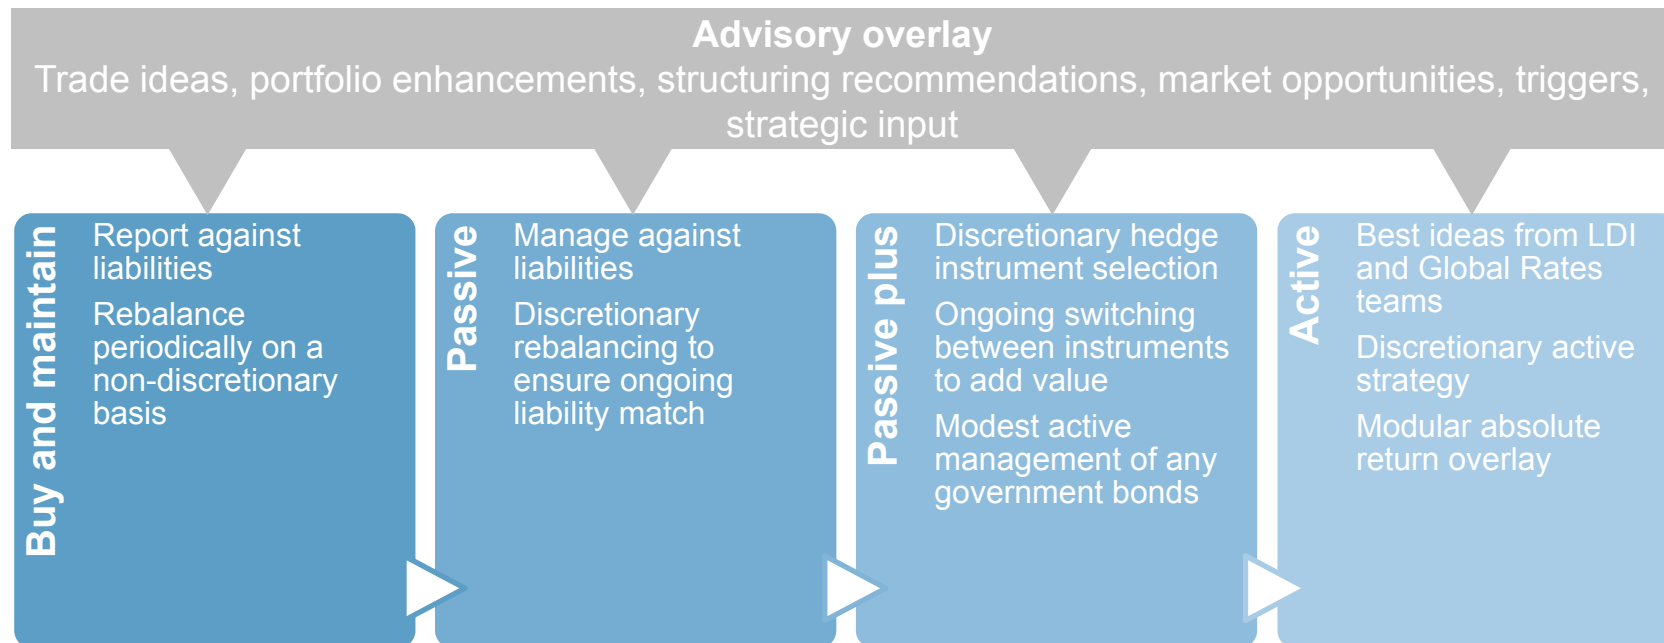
Advisory overlay
Trade ideas, portfolio enhancements, structuring recommendations, market opportunities, triggers, strategic input

Buy and maintain

Report against liabilities

Rebalance periodically on a non-discretionary basis

Passive

Manage against liabilities

Discretionary rebalancing to ensure ongoing liability match

Passive plus

Discretionary hedge instrument selection

Ongoing switching between instruments to add value

Modest active management of any government bonds

Active

Best ideas from LDI and Global Rates teams

Discretionary active strategy

Modular absolute return overlay